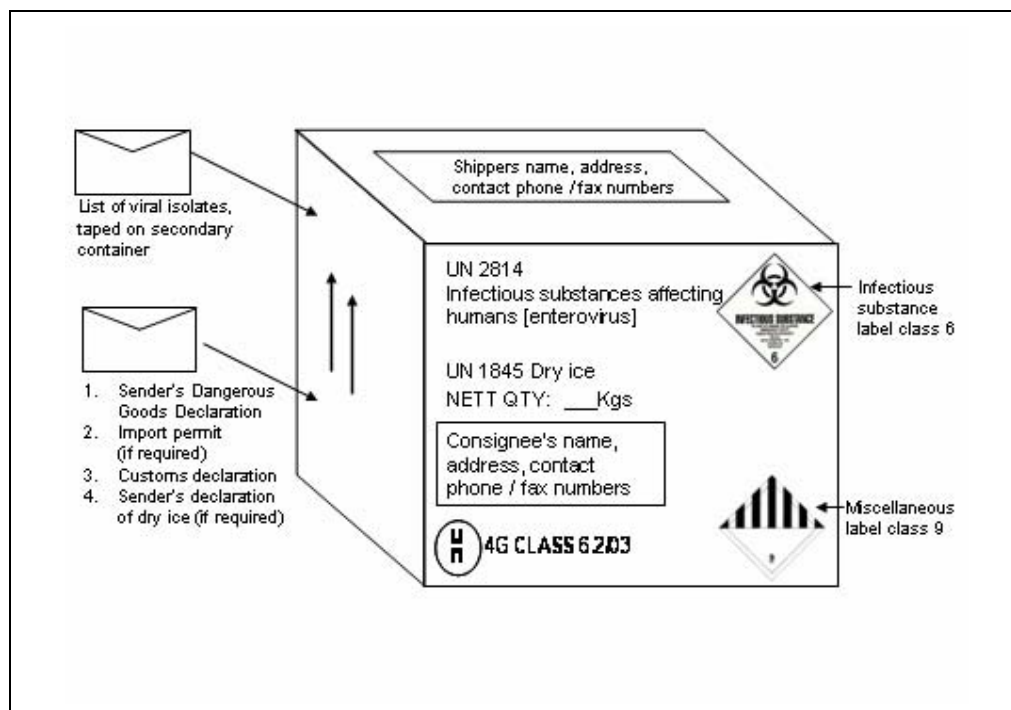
List of viral isolates, taped on secondary container

1. Sender's Dangerous Goods Declaration
2. Import permit (if required)
3. Customs declaration
4. Sender's declaration of dry ice (if required)

Shippers name, address, contact phone / fax numbers

UN 2814
Infectious substances affecting humans [enterovirus]

UN 1845 Dry ice
NETT QTY: ___Kgs

Consignee's name, address, contact phone / fax numbers

UN 4G CLASS 6.2/03

INFECTIOUS SUBSTANCE
6

Infectious substance label class 6

9

Miscellaneous label class 9